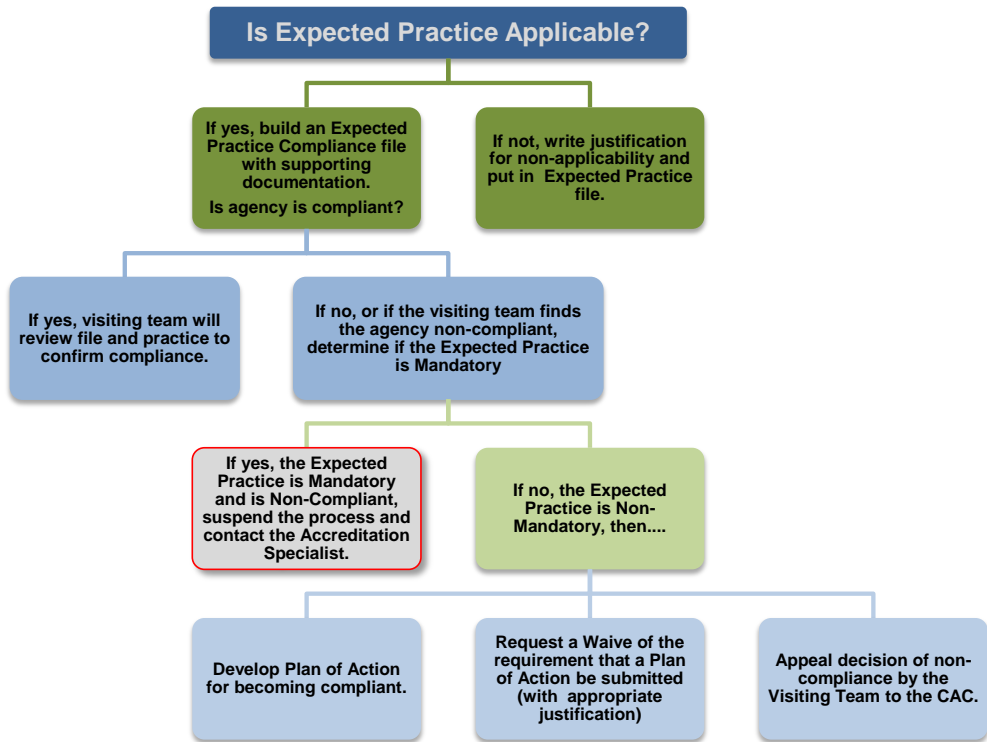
Is Expected Practice Applicable?

If yes, build an Expected Practice Compliance file with supporting documentation.
Is agency is compliant?

If not, write justification for non-applicability and put in Expected Practice file.

If yes, visiting team will review file and practice to confirm compliance.

If no, or if the visiting team finds the agency non-compliant, determine if the Expected Practice is Mandatory

If yes, the Expected Practice is Mandatory and is Non-Compliant, suspend the process and contact the Accreditation Specialist.

If no, the Expected Practice is Non-Mandatory, then....

Develop Plan of Action for becoming compliant.

Request a Waive of the requirement that a Plan of Action be submitted (with appropriate justification)

Appeal decision of non-compliance by the Visiting Team to the CAC.